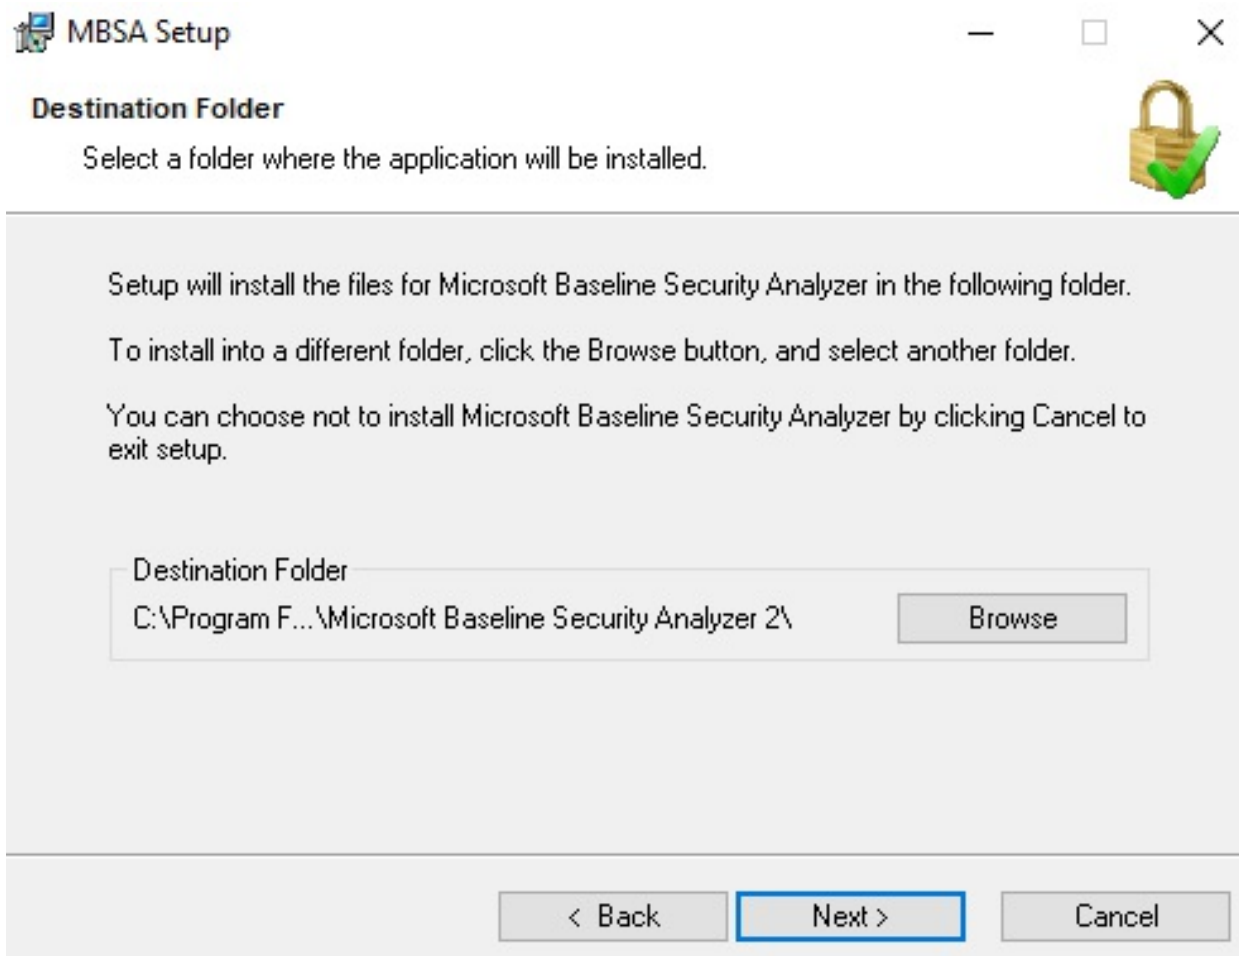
MBSA Setup

Destination Folder

Select a folder where the application will be installed.

Setup will install the files for Microsoft Baseline Security Analyzer in the following folder.

To install into a different folder, click the Browse button, and select another folder.

You can choose not to install Microsoft Baseline Security Analyzer by clicking Cancel to exit setup.

Destination Folder

C:\Program F...\Microsoft Baseline Security Analyzer 2\

Browse

< Back

Next >

Cancel